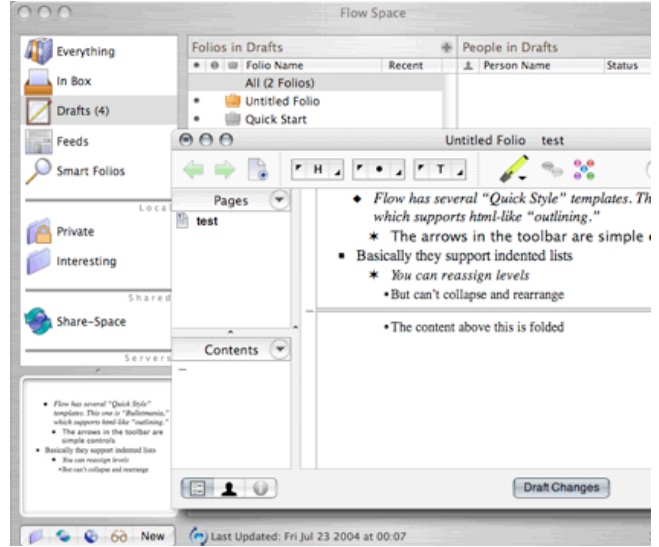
Flow Space

Everything
In Box
Drafts (4)
Feeds
Smart Folios
Loca
Private
Interesting
Shared
Share-Space
Servers

Folios in Drafts
Folio Name
Recent
All (2 Folios)
Untitled Folio
Quick Start

People in Drafts
Person Name
Status

Untitled Folio test

H
T

Pages
test

Contents

Flow has several "Quick Style" templates. Th which supports html-like "outlining."
The arrows in the toolbar are simple
Basically they support indented lists
You can reassign levels
But can't collapse and rearrange

The content above this is folded

Flow has several "Quick Style" templates. This one is "Bulletmania," which supports html-like "outlining."
The arrows in the toolbar are simple controls
Basically they support indented lists
You can reassign levels
But can't collapse and rearrange

Draft Changes

New
Last Updated: Fri Jul 23 2004 at 00:07